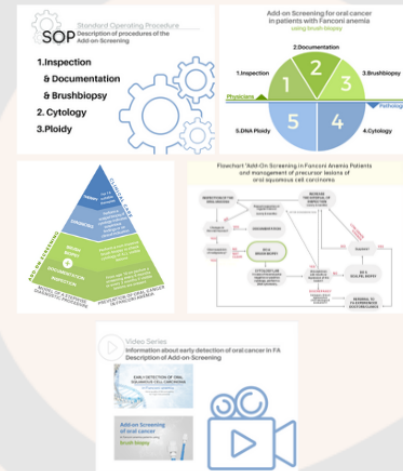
SOP Standard Operating Procedure
Description of procedures of the Add-on-Screening

1.Inspection
& Documentation
& Brushbiopsy
2. Cytology
3.Ploidy

Add-on Screening for oral cancer in patients with Fanconi anemia
using brush biopsy

1.Inspection
2.Documentation
3.Brushbiopsy
4.Cytology
5.DNA Ploidy

Physician
Pathology
1
2
3
4
5

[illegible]

Flowchart 'Add-On Screening in Fanconi Anemia Patients and management of precursor lesions of oral squamous cell carcinoma

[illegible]

Video Series
Information about early detection of oral cancer in FA
Description of Add-on-Screening

EARLY DETECTION OF ORAL SQUAMOUS CELL CARCINOMA

Add-on Screening of oral cancer
using brush biopsy